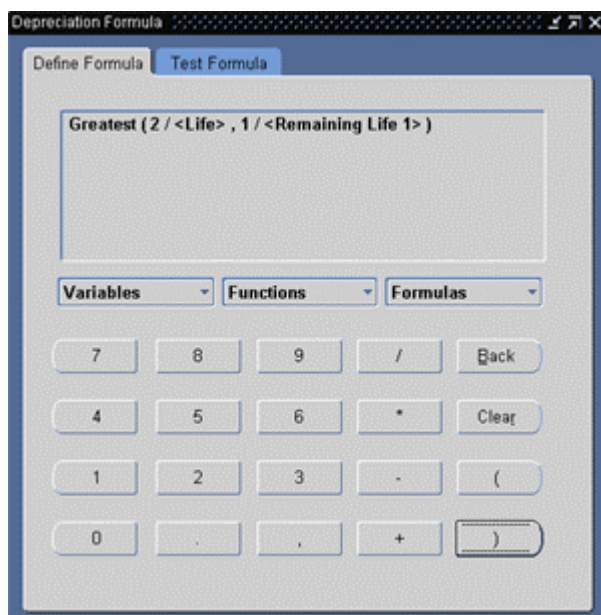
Depreciation Formula

Define Formula | Test Formula

Greatest (2 / <Life> , 1 / <Remaining Life 1> )

Variables | Functions | Formulas

7 | 8 | 9 | / | Back
4 | 5 | 6 | * | Clear
1 | 2 | 3 | - | (
0 | . | , | + | )